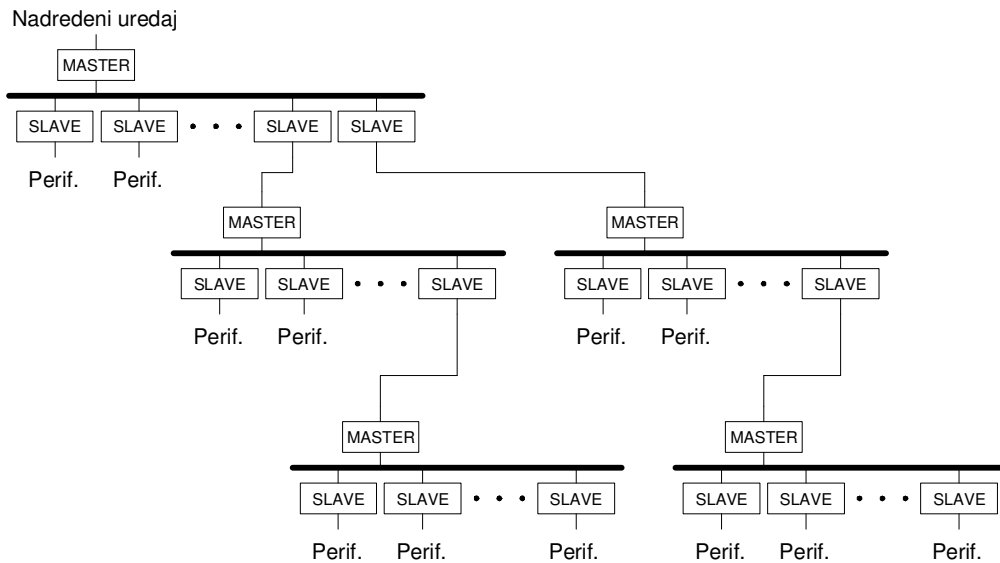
Nadredeni uredaj

MASTER

SLAVE SLAVE • • • SLAVE SLAVE

Perif. Perif.

MASTER

SLAVE SLAVE • • • SLAVE

Perif. Perif.

MASTER

SLAVE SLAVE • • • SLAVE

Perif. Perif.

MASTER

SLAVE SLAVE • • • SLAVE

Perif. Perif. Perif.

MASTER

SLAVE SLAVE • • • SLAVE

Perif. Perif. Perif.